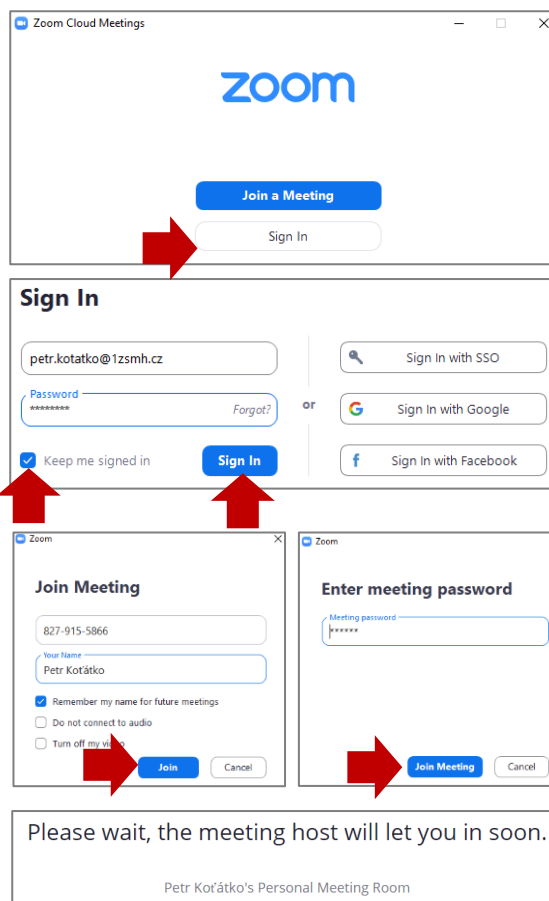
Zoom Cloud Meetings

zoom

Join a Meeting

Sign In

Sign In

petr.kotatko@1zsmh.cz

Password
********
Forgot?

Keep me signed in

Sign In

or

Sign In with SSO

Sign In with Google

Sign In with Facebook

Zoom

Join Meeting

827-915-5866

Your Name
Petr Koťátko

Remember my name for future meetings

Do not connect to audio

Turn off my video

Join

Cancel

Zoom

Enter meeting password

Meeting password
******

Join Meeting

Cancel

Please wait, the meeting host will let you in soon.

Petr Koťátko's Personal Meeting Room